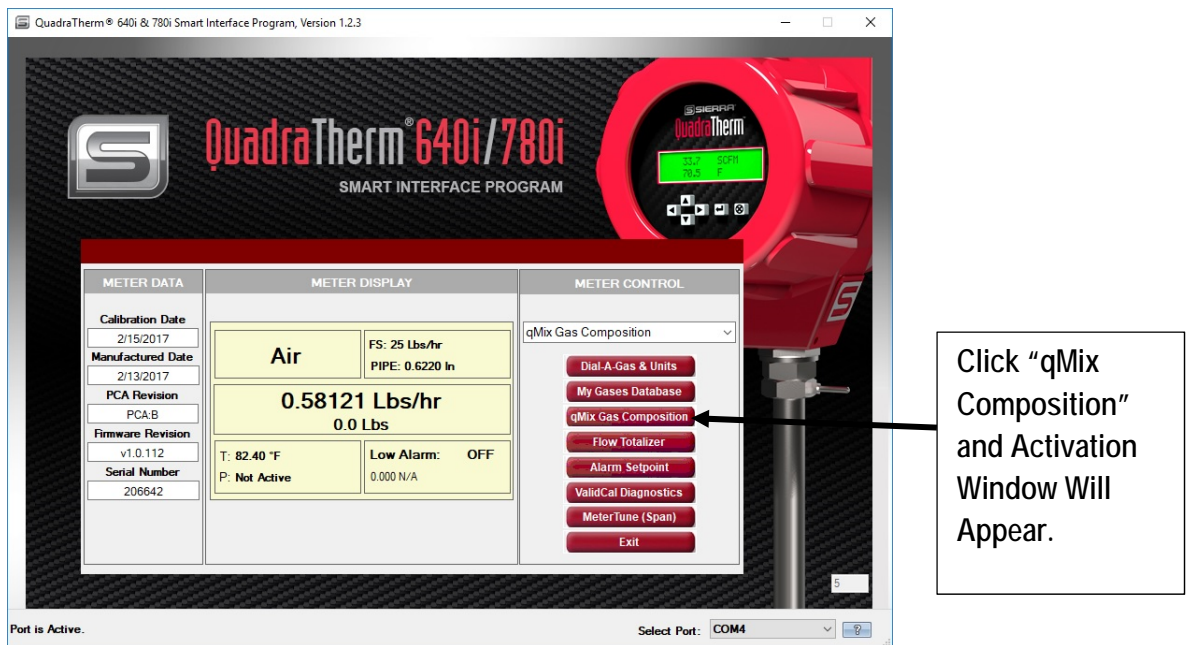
QuadraTherm® 640i & 780i Smart Interface Program, Version 1.2.3

QuadraTherm® 640i/780i
SMART INTERFACE PROGRAM

SIERRA
QuadraTherm
33.7 SCFM
70.5 F

METER DATA
Calibration Date
2/15/2017
Manufactured Date
2/13/2017
PCA Revision
PCA:B
Firmware Revision
v1.0.112
Serial Number
206642

METER DISPLAY
Air
FS: 25 Lbs/hr
PIPE: 0.6220 In
0.58121 Lbs/hr
0.0 Lbs
T: 82.40 °F
P: Not Active
Low Alarm: OFF
0.000 N/A

METER CONTROL
qMix Gas Composition
Dial-A-Gas & Units
My Gases Database
qMix Gas Composition
Flow Totalizer
Alarm Setpoint
ValidCal Diagnostics
MeterTune (Span)
Exit

5

Port is Active.
Select Port: COM4

Click "qMix Composition" and Activation Window Will Appear.